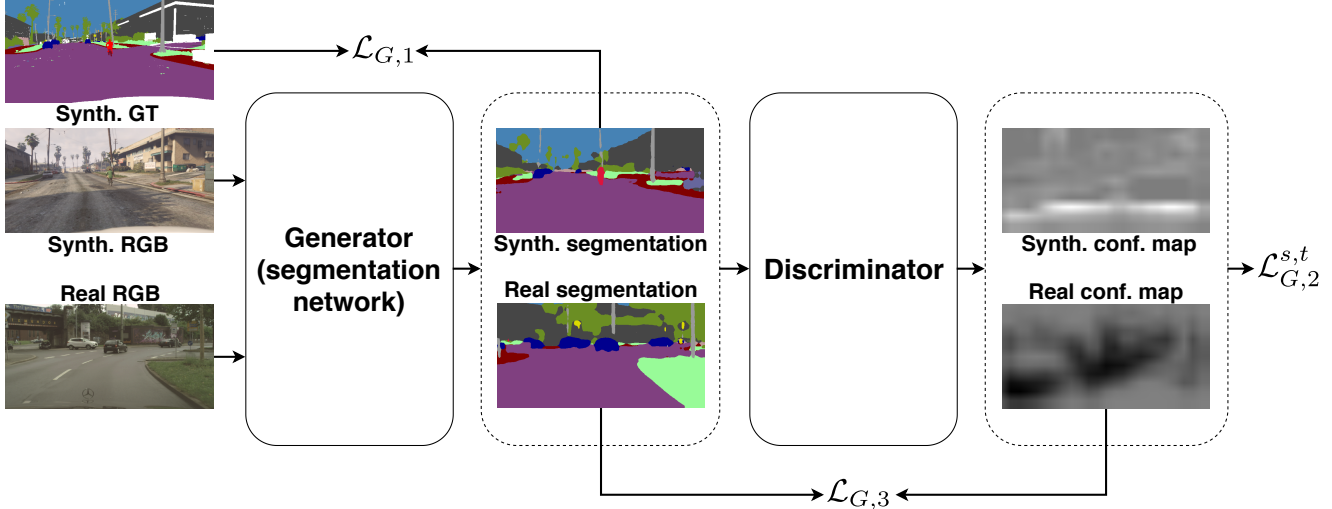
$\mathcal{L}_{G,1}$

Synth. GT

Synth. RGB

Real RGB

Generator (segmentation network)

Synth. segmentation

Real segmentation

Discriminator

Synth. conf. map

Real conf. map

$\mathcal{L}_{G,2}^{s,t}$

$\mathcal{L}_{G,3}$